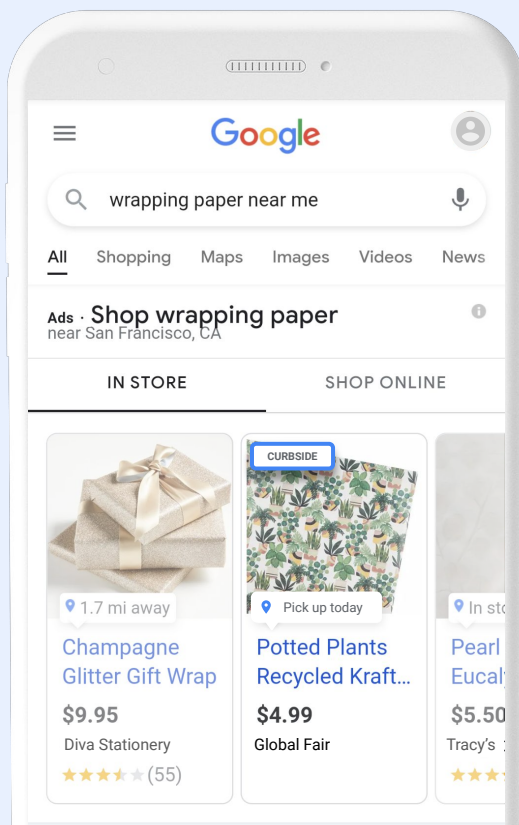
Google

wrapping paper near me

All Shopping Maps Images Videos News

Ads · Shop wrapping paper
near San Francisco, CA

IN STORE
SHOP ONLINE

1.7 mi away
Champagne Glitter Gift Wrap
$9.95
Diva Stationery
(55)

CURBSIDE
Pick up today
Potted Plants Recycled Kraft...
$4.99
Global Fair

In st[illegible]
Pearl Eucal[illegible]
$5.50
Tracy's